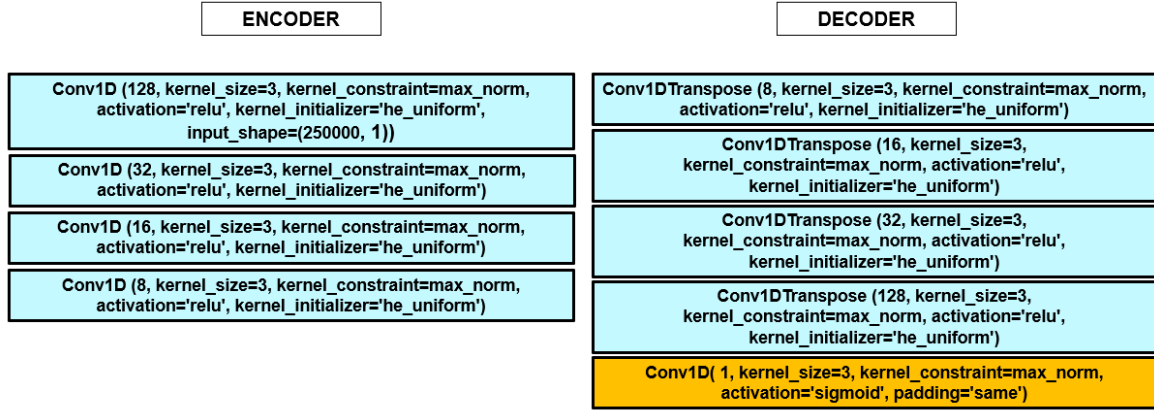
ENCODER

Conv1D (128, kernel_size=3, kernel_constraint=max_norm, activation='relu', kernel_initializer='he_uniform', input_shape=(250000, 1))

Conv1D (32, kernel_size=3, kernel_constraint=max_norm, activation='relu', kernel_initializer='he_uniform')

Conv1D (16, kernel_size=3, kernel_constraint=max_norm, activation='relu', kernel_initializer='he_uniform')

Conv1D (8, kernel_size=3, kernel_constraint=max_norm, activation='relu', kernel_initializer='he_uniform')

DECODER

Conv1DTranspose (8, kernel_size=3, kernel_constraint=max_norm, activation='relu', kernel_initializer='he_uniform')

Conv1DTranspose (16, kernel_size=3, kernel_constraint=max_norm, activation='relu', kernel_initializer='he_uniform')

Conv1DTranspose (32, kernel_size=3, kernel_constraint=max_norm, activation='relu', kernel_initializer='he_uniform')

Conv1DTranspose (128, kernel_size=3, kernel_constraint=max_norm, activation='relu', kernel_initializer='he_uniform')

Conv1D( 1, kernel_size=3, kernel_constraint=max_norm, activation='sigmoid', padding='same')